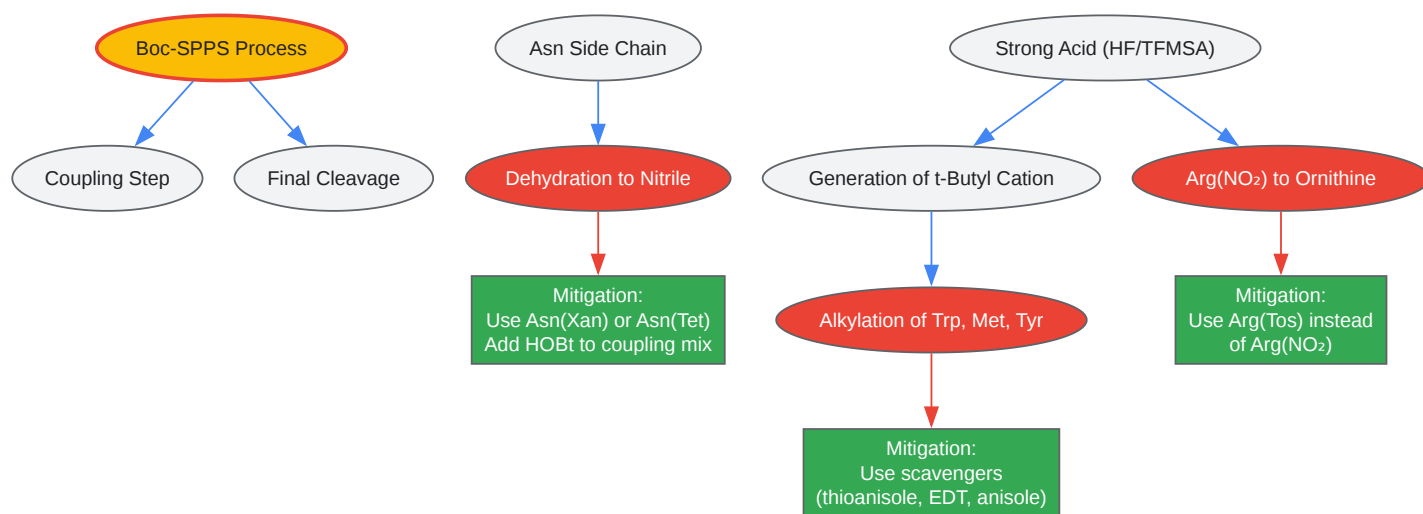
Boc-SPPS Process

Coupling Step

Final Cleavage

Asn Side Chain

Dehydration to Nitrile

Mitigation:
Use Asn(Xan) or Asn(Tet)
Add HOBt to coupling mix

Strong Acid (HF/TFMSA)

Generation of t-Butyl Cation

Alkylation of Trp, Met, Tyr

Mitigation:
Use scavengers
(thioanisole, EDT, anisole)

Arg($NO_2$) to Ornithine

Mitigation:
Use Arg(Tos) instead
of Arg($NO_2$)